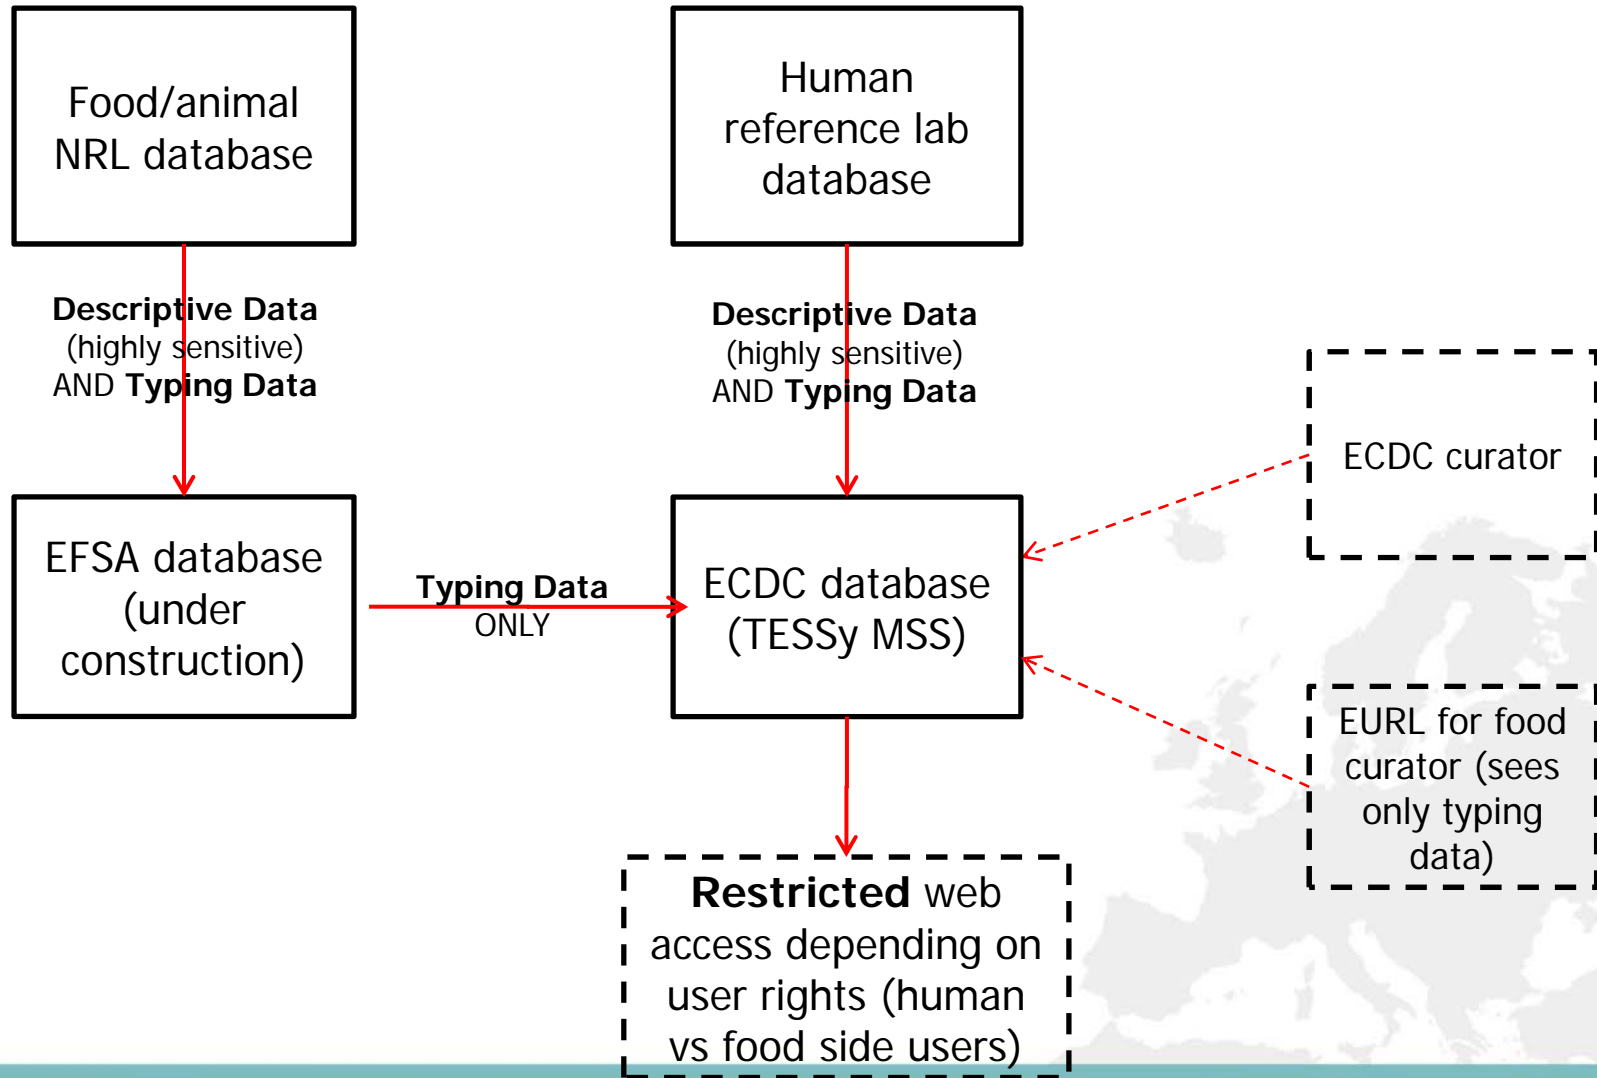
Food/animal NRL database

Human reference lab database

Descriptive Data (highly sensitive) AND Typing Data

Descriptive Data (highly sensitive) AND Typing Data

ECDC curator

EFSA database (under construction)

Typing Data ONLY

ECDC database (TESSy MSS)

EURL for food curator (sees only typing data)

Restricted web access depending on user rights (human vs food side users)